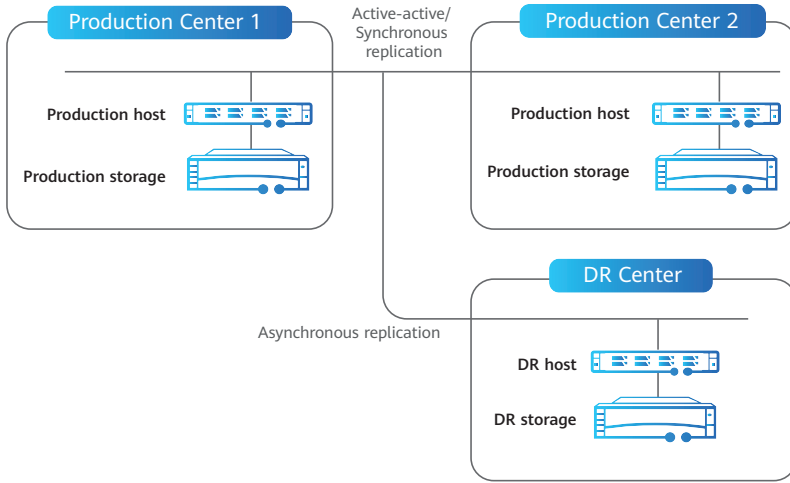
Production Center 1

Active-active/ Synchronous replication

Production Center 2

Production host

Production storage

Production host

Production storage

DR Center

Asynchronous replication

DR host

DR storage